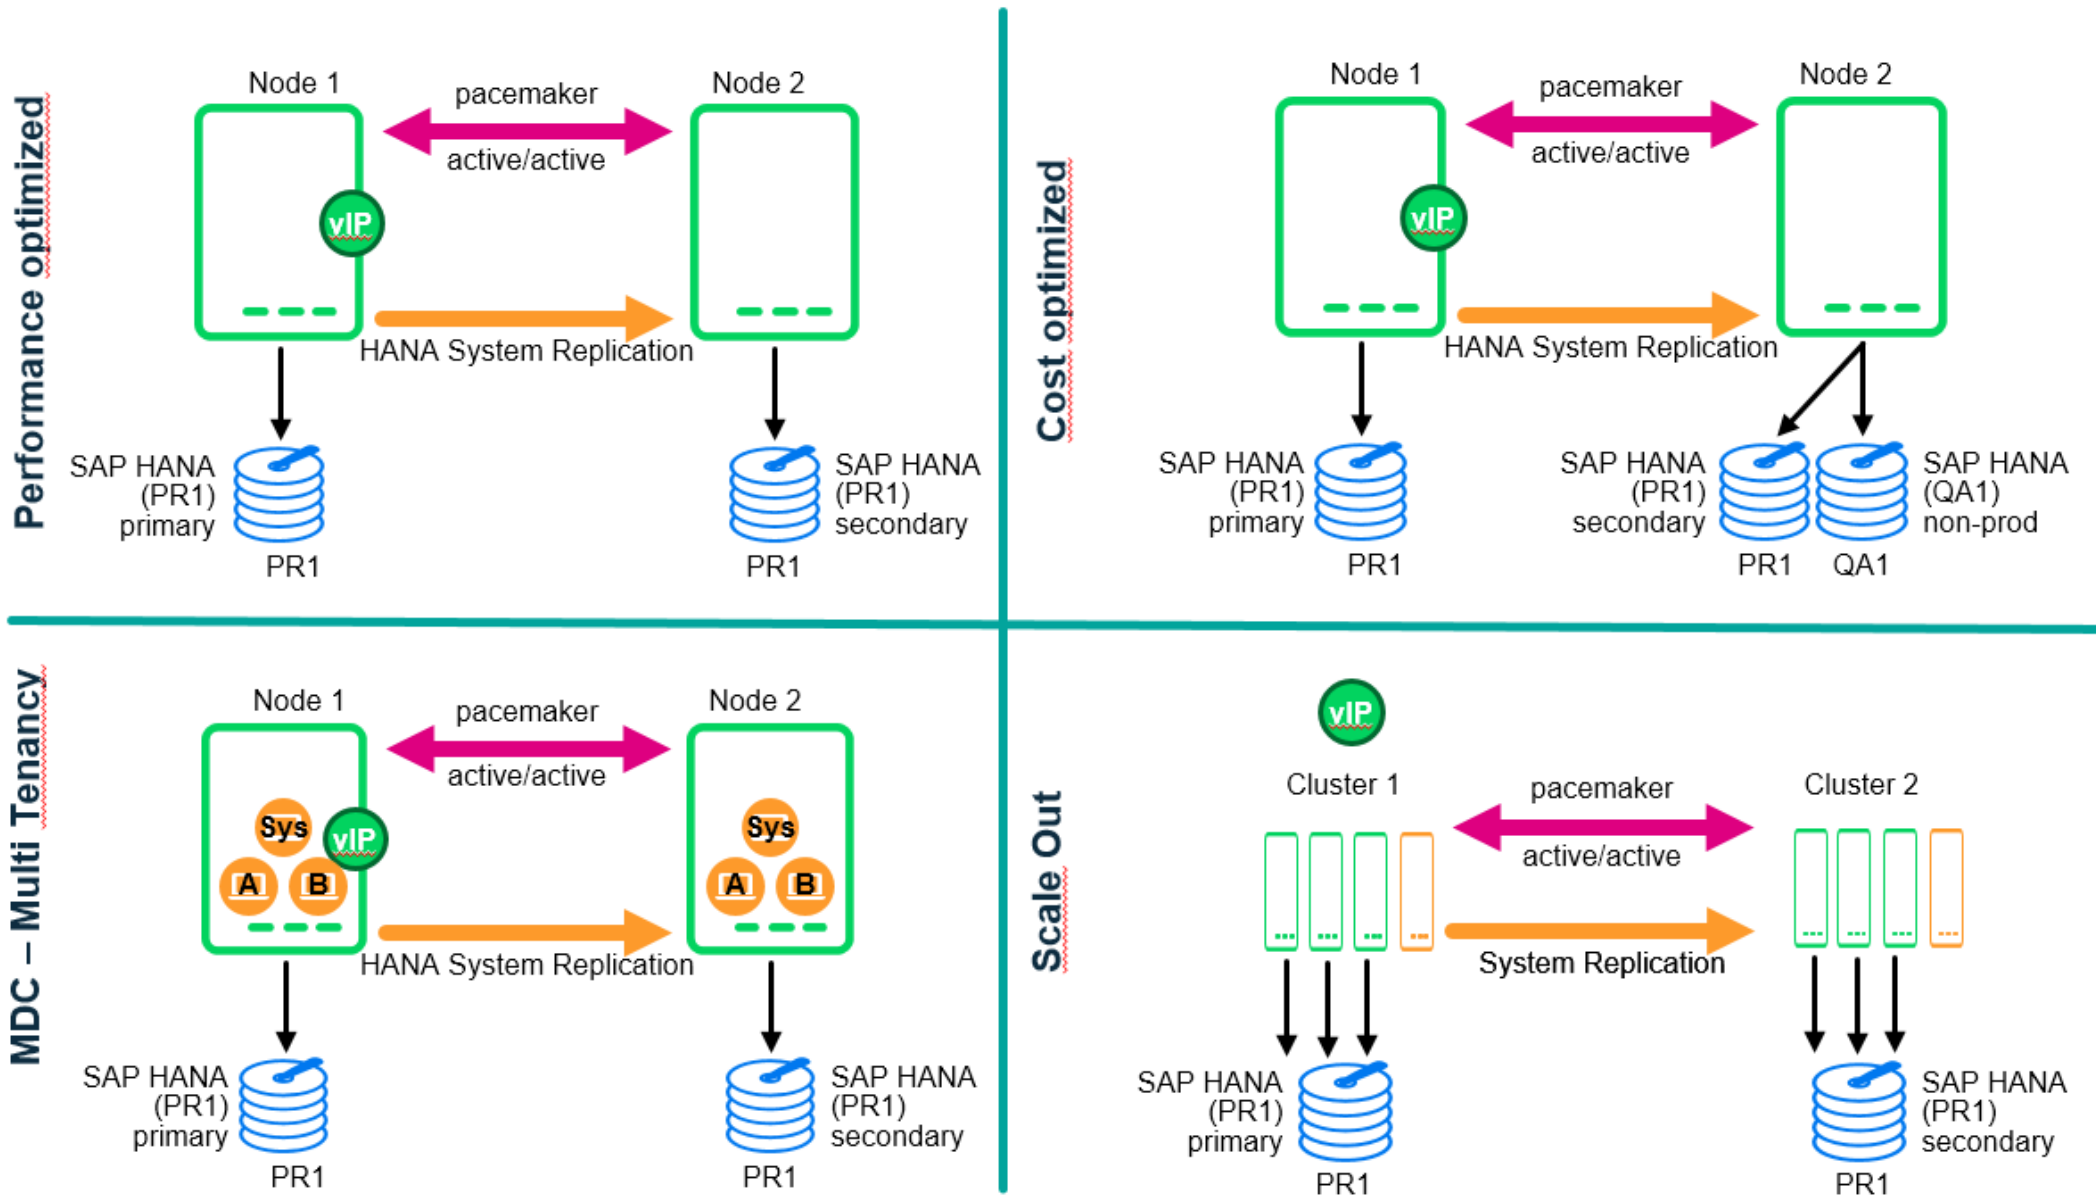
Performance optimized

Node 1

pacemaker

active/active

Node 2

vIP

HANA System Replication

SAP HANA (PR1) primary

PR1

SAP HANA (PR1) secondary

PR1

Cost optimized

Node 1

pacemaker

active/active

Node 2

vIP

HANA System Replication

SAP HANA (PR1) primary

PR1

SAP HANA (PR1) secondary

PR1

QA1

SAP HANA (QA1) non-prod

MDC – Multi Tenancy

Node 1

pacemaker

active/active

Node 2

Sys

vIP

A

B

Sys

A

B

HANA System Replication

SAP HANA (PR1) primary

PR1

SAP HANA (PR1) secondary

PR1

Scale Out

vIP

Cluster 1

pacemaker

active/active

Cluster 2

System Replication

SAP HANA (PR1) primary

PR1

SAP HANA (PR1) secondary

PR1